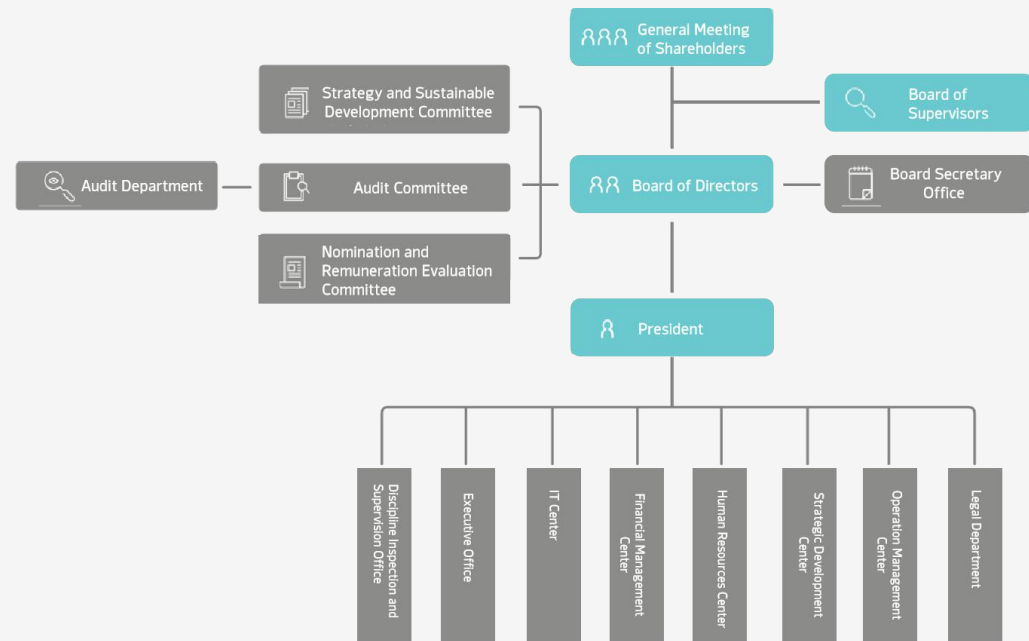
General Meeting of Shareholders

Board of Supervisors

Strategy and Sustainable Development Committee

Audit Department

Audit Committee

Board of Directors

Board Secretary Office

Nomination and Remuneration Evaluation Committee

President

Discipline Inspection and Supervision Office

Executive Office

IT Center

Financial Management Center

Human Resources Center

Strategic Development Center

Operation Management Center

Legal Department